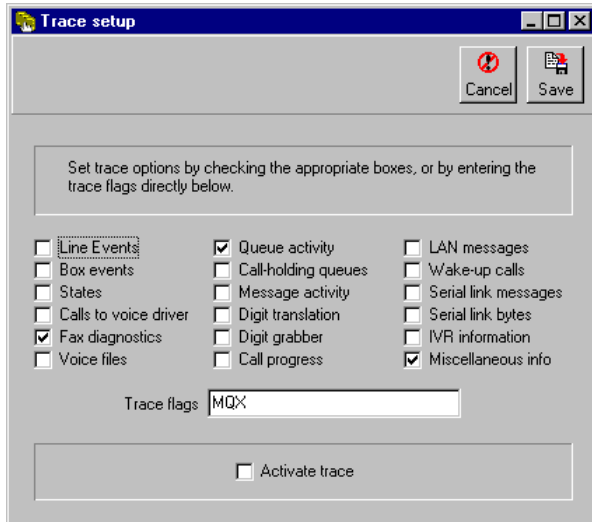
Trace setup

Cancel
Save

Set trace options by checking the appropriate boxes, or by entering the trace flags directly below.

Line Events
Box events
States
Calls to voice driver
Fax diagnostics
Voice files

Queue activity
Call-holding queues
Message activity
Digit translation
Digit grabber
Call progress

LAN messages
Wake-up calls
Serial link messages
Serial link bytes
IVR information
Miscellaneous info

Trace flags MQX

Activate trace